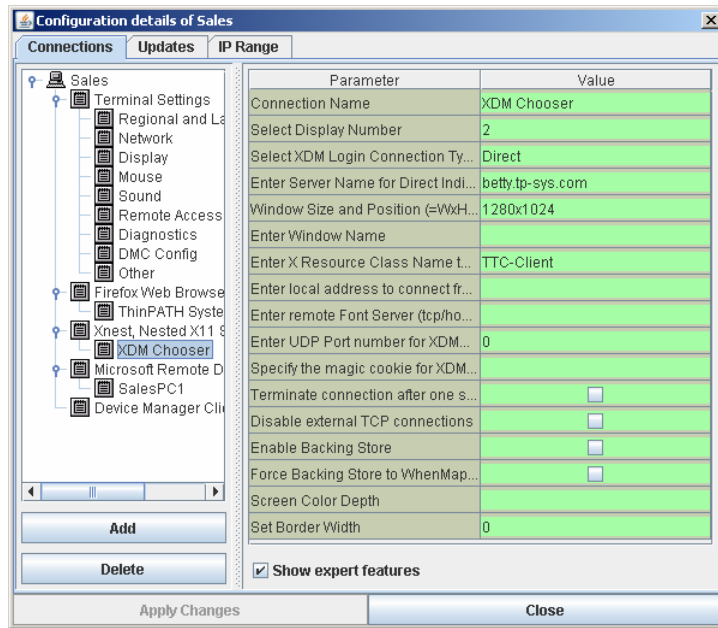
Configuration details of Sales

Connections | Updates | IP Range

Sales
Terminal Settings
Regional and La
Network
Display
Mouse
Sound
Remote Access
Diagnostics
DMC Config
Other
Firefox Web Browse
ThinPATH Syste
Xnest, Nested X11 S
XDM Chooser
Microsoft Remote D
SalesPC1
Device Manager Clie

Add

Delete

| Parameter | Value |
|---|---|
| Connection Name | XDM Chooser |
| Select Display Number | 2 |
| Select XDM Login Connection Ty... | Direct |
| Enter Server Name for Direct Indi... | betty.tp-sys.com |
| Window Size and Position (=WxH... | 1280x1024 |
| Enter Window Name | |
| Enter X Resource Class Name t... | TTC-Client |
| Enter local address to connect fr... | |
| Enter remote Font Server (tcp/ho... | |
| Enter UDP Port number for XDM... | 0 |
| Specify the magic cookie for XDM... | |
| Terminate connection after one s... | |
| Disable external TCP connections | |
| Enable Backing Store | |
| Force Backing Store to WhenMap... | |
| Screen Color Depth | |
| Set Border Width | 0 |

Show expert features

Apply Changes | Close